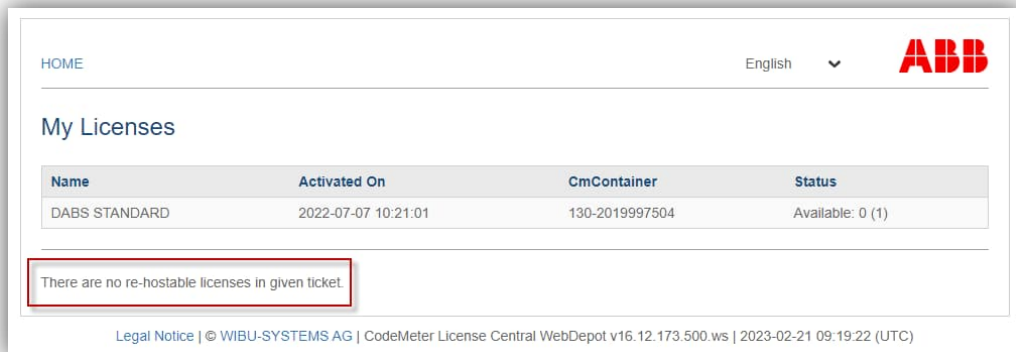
HOME

English

ABB

My Licenses

| Name | Activated On | CmContainer | Status |
|---|---|---|---|
| DABS STANDARD | 2022-07-07 10:21:01 | 130-2019997504 | Available: 0 (1) |

There are no re-hostable licenses in given ticket.

Legal Notice | © WIBU-SYSTEMS AG | CodeMeter License Central WebDepot v16.12.173.500.ws | 2023-02-21 09:19:22 (UTC)